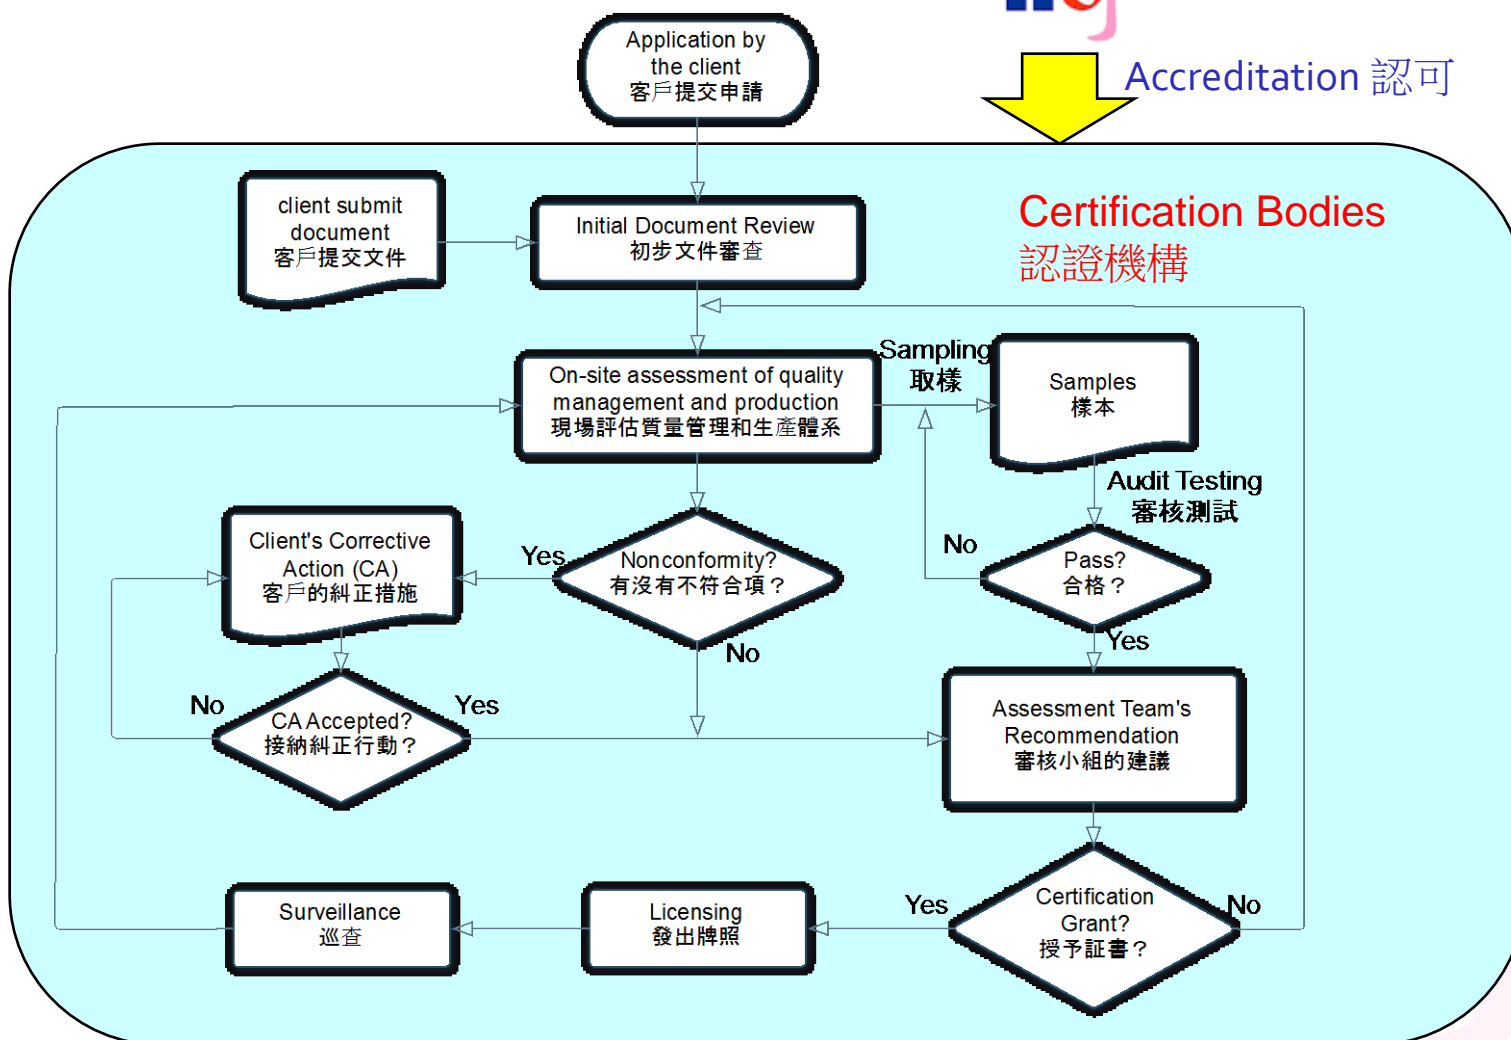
Application by the client
客戶提交申請

Accreditation 認可

Certification Bodies
認證機構

client submit document
客戶提交文件

Initial Document Review
初步文件審查

On-site assessment of quality management and production
現場評估質量管理和生產體系

Sampling
取樣

Samples
樣本

Audit Testing
審核測試

Client's Corrective Action (CA)
客戶的糾正措施

Yes

Nonconformity?
有沒有不符合項？

No

Pass?
合格？

Yes

No

No

CA Accepted?
接納糾正行動？

Yes

Assessment Team's Recommendation
審核小組的建議

Surveillance
巡查

Licensing
發出牌照

Yes

Certification Grant?
授予証書？

No